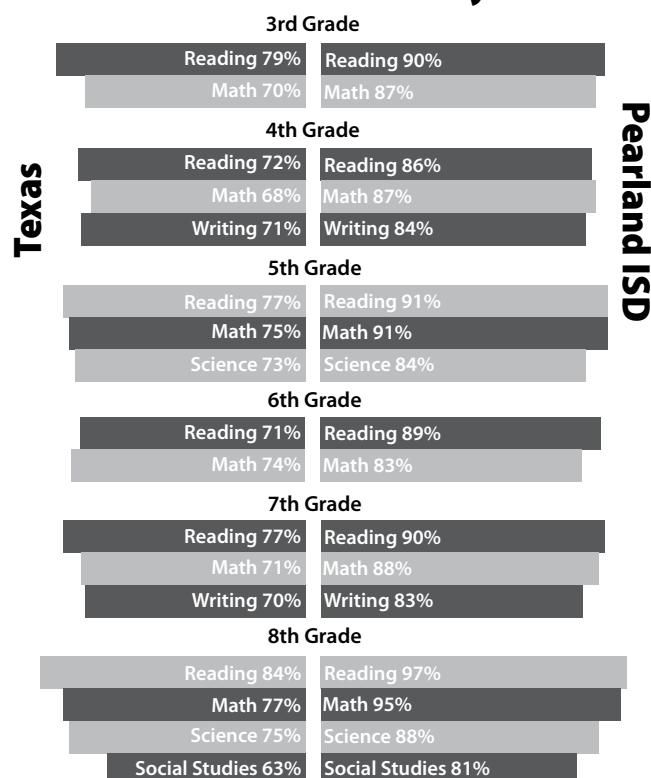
3rd Grade

Reading 79% Reading 90%
Math 70% Math 87%

4th Grade

Reading 72% Reading 86%
Math 68% Math 87%
Writing 71% Writing 84%

5th Grade

Reading 77% Reading 91%
Math 75% Math 91%
Science 73% Science 84%

6th Grade

Reading 71% Reading 89%
Math 74% Math 83%

7th Grade

Reading 77% Reading 90%
Math 71% Math 88%
Writing 70% Writing 83%

8th Grade

Reading 84% Reading 97%
Math 77% Math 95%
Science 75% Science 88%
Social Studies 63% Social Studies 81%

Texas

Pearland ISD